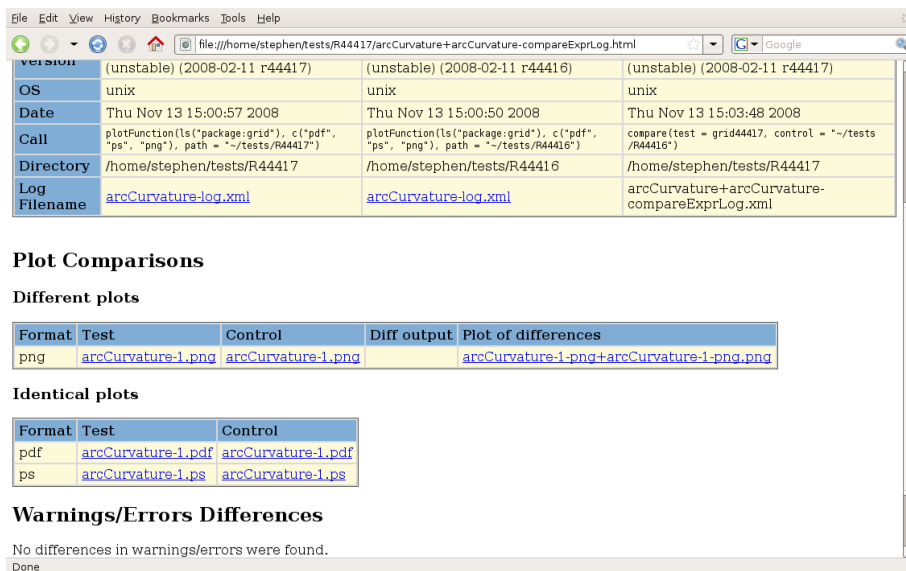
File Edit View History Bookmarks Tools Help

file:///home/stephen/tests/R44417/arcCurvature+arcCurvature-compareExprLog.html

Google

| Version | (unstable) (2008-02-11 r44417) | (unstable) (2008-02-11 r44416) | (unstable) (2008-02-11 r44417) |
|---|---|---|---|
| OS | unix | unix | unix |
| Date | Thu Nov 13 15:00:57 2008 | Thu Nov 13 15:00:50 2008 | Thu Nov 13 15:03:48 2008 |
| Call | plotFunction(ls("package:grid"), c("pdf", "ps", "png"), path = "~/tests/R44417") | plotFunction(ls("package:grid"), c("pdf", "ps", "png"), path = "~/tests/R44416") | compare(test = grid44417, control = "~/tests/R44416") |
| Directory | /home/stephen/tests/R44417 | /home/stephen/tests/R44416 | /home/stephen/tests/R44417 |
| Log Filename | arcCurvature-log.xml | arcCurvature-log.xml | arcCurvature+arcCurvature-compareExprLog.xml |

Plot Comparisons

Different plots

| Format | Test | Control | Diff output | Plot of differences |
|---|---|---|---|---|
| png | arcCurvature-1.png | arcCurvature-1.png | | arcCurvature-1-png+arcCurvature-1-png.png |

Identical plots

| Format | Test | Control |
|---|---|---|
| pdf | arcCurvature-1.pdf | arcCurvature-1.pdf |
| ps | arcCurvature-1.ps | arcCurvature-1.ps |

Warnings/Errors Differences

No differences in warnings/errors were found.

Done